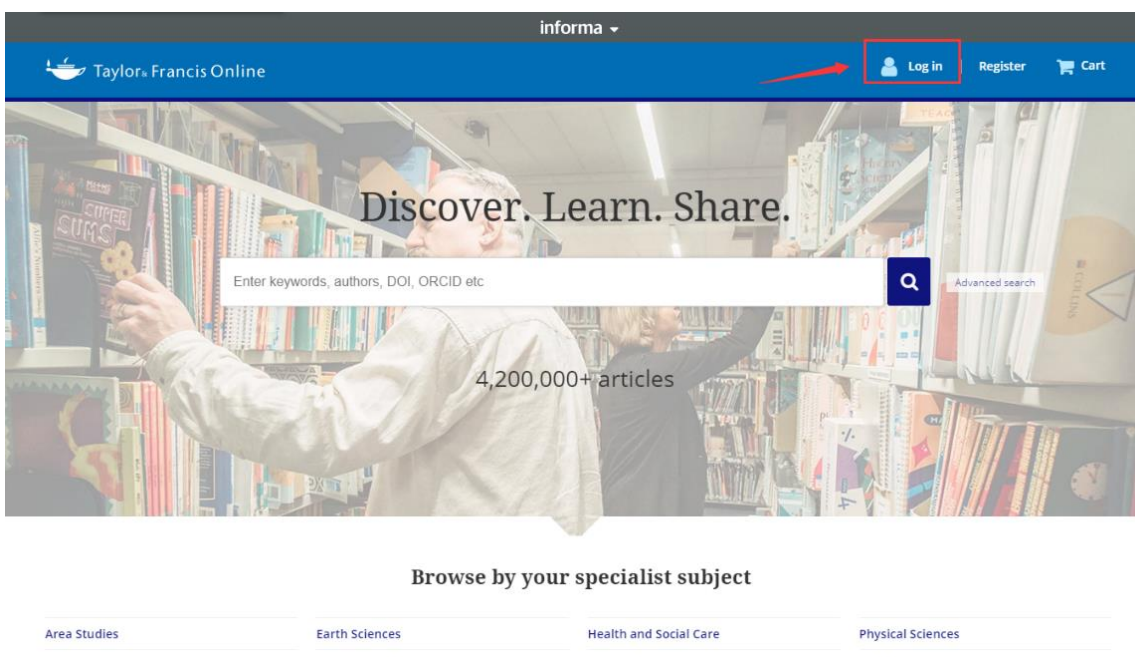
informa

Taylor & Francis Online

Log in Register Cart

Discover. Learn. Share.

Enter keywords, authors, DOI, ORCID etc

Advanced search

4,200,000+ articles

Browse by your specialist subject

Area Studies
Earth Sciences
Health and Social Care
Physical Sciences